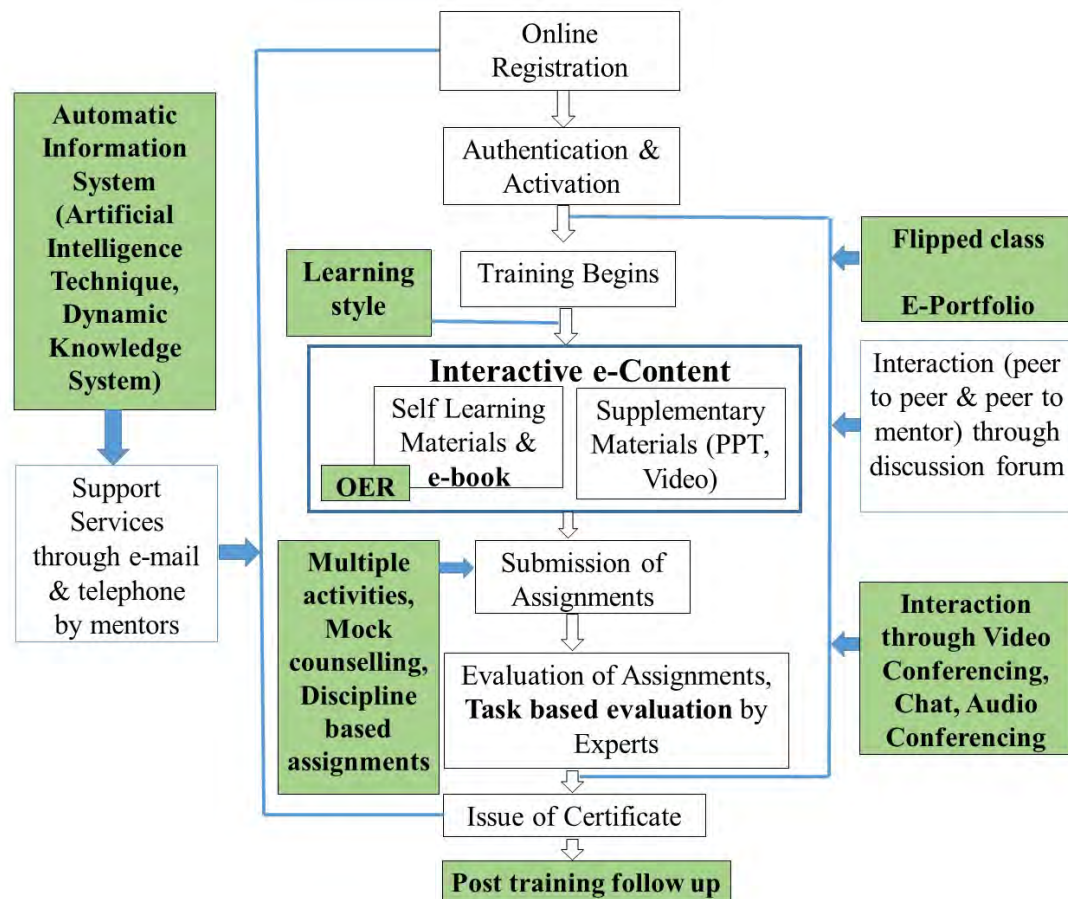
Online Registration

Authentication & Activation

Automatic Information System (Artificial Intelligence Technique, Dynamic Knowledge System)

Learning style

Training Begins

Flipped class

E-Portfolio

Interactive e-Content

Self Learning Materials & e-book

OER

Supplementary Materials (PPT, Video)

Interaction (peer to peer & peer to mentor) through discussion forum

Support Services through e-mail & telephone by mentors

Multiple activities, Mock counselling, Discipline based assignments

Submission of Assignments

Interaction through Video Conferencing, Chat, Audio Conferencing

Evaluation of Assignments, Task based evaluation by Experts

Issue of Certificate

Post training follow up